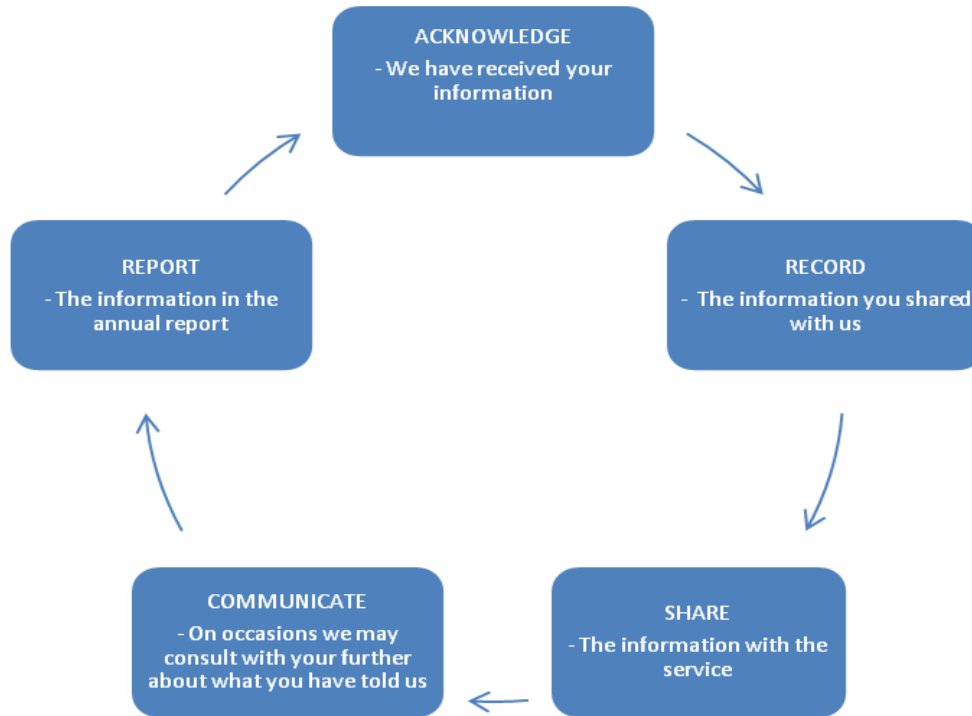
ACKNOWLEDGE
- We have received your information

RECORD
- The information you shared with us

SHARE
- The information with the service

COMMUNICATE
- On occasions we may consult with your further about what you have told us

REPORT
- The information in the annual report